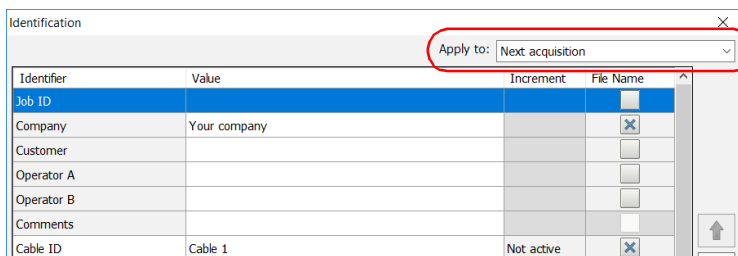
Identification

Apply to: Next acquisition

| Identifier | Value | Increment | File Name |
|---|---|---|---|
| Job ID | | | |
| Company | Your company | | |
| Customer | | | |
| Operator A | | | |
| Operator B | | | |
| Comments | | | |
| Cable ID | Cable 1 | Not active | |